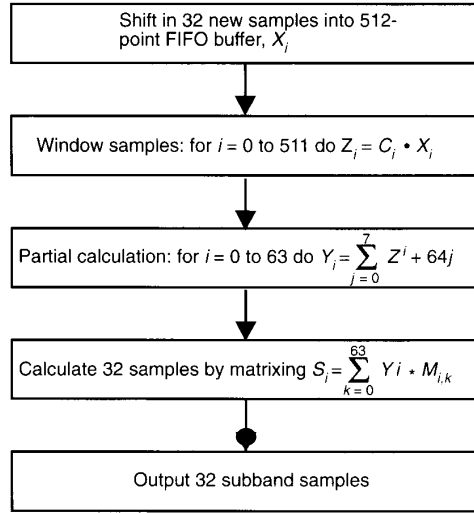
Shift in 32 new samples into 512-point FIFO buffer, $X_i$

Window samples: for $i = 0$ to 511 do $Z_i = C_i \cdot X_i$

Partial calculation: for $i = 0$ to 63 do $Y_i = \sum_{j=0}^{7} Z^i + 64j$

Calculate 32 samples by matrixing $S_i = \sum_{k=0}^{63} Yi * M_{i,k}$

Output 32 subband samples